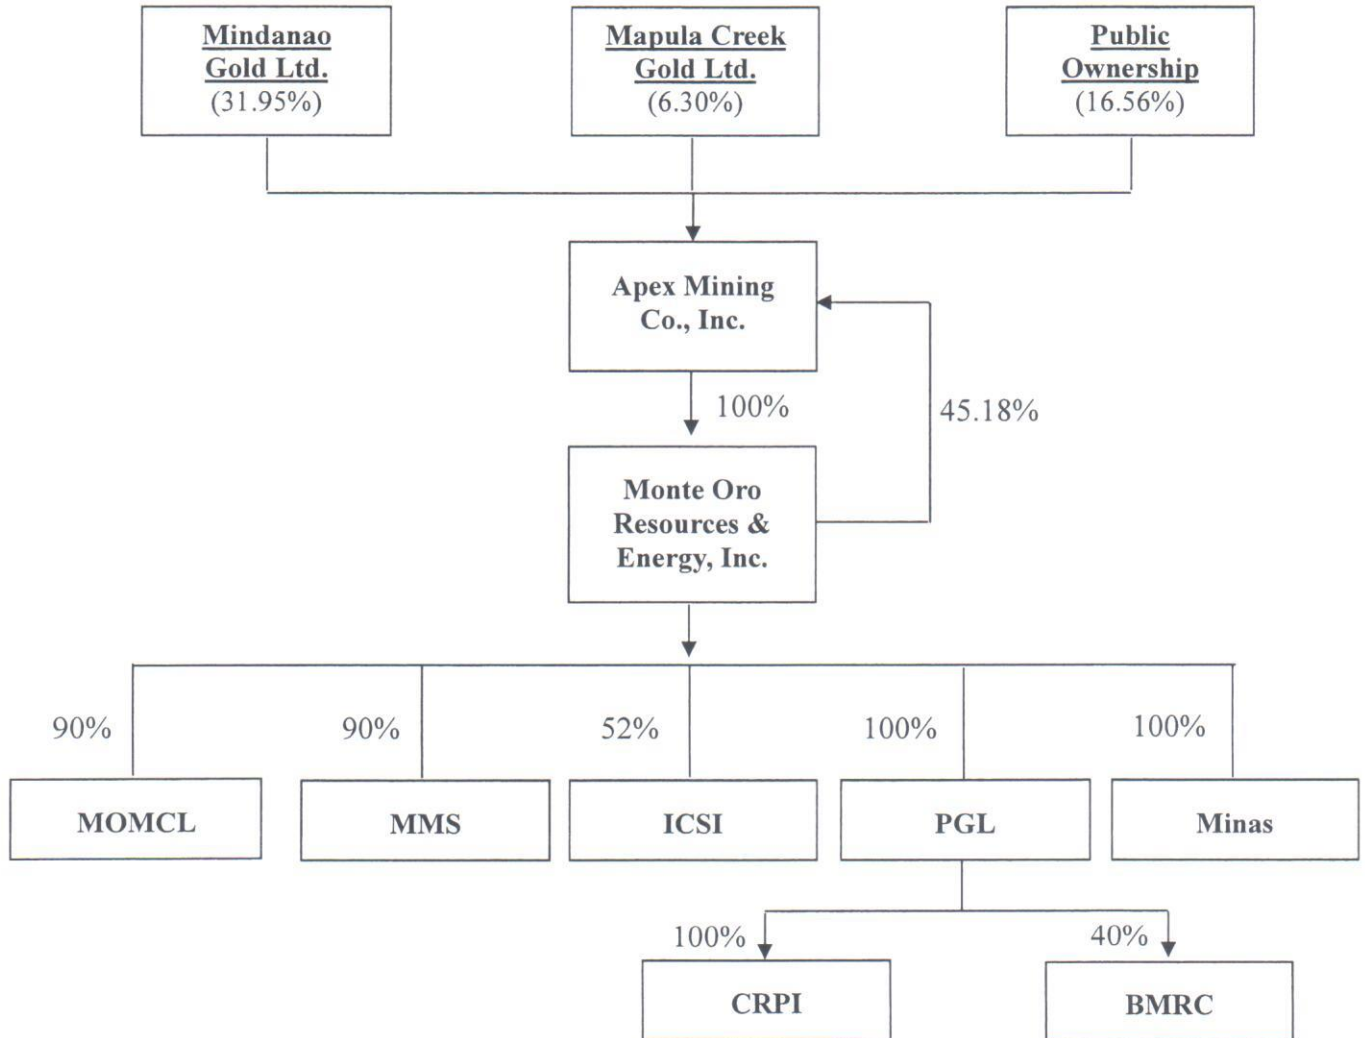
Mindanao Gold Ltd.
(31.95%)

Mapula Creek Gold Ltd.
(6.30%)

Public Ownership
(16.56%)

Apex Mining Co., Inc.

100%

45.18%

Monte Oro Resources & Energy, Inc.

90%
MOMCL

90%
MMS

52%
ICSI

100%
PGL

100%
Minas

100%
CRPI

40%
BMRC